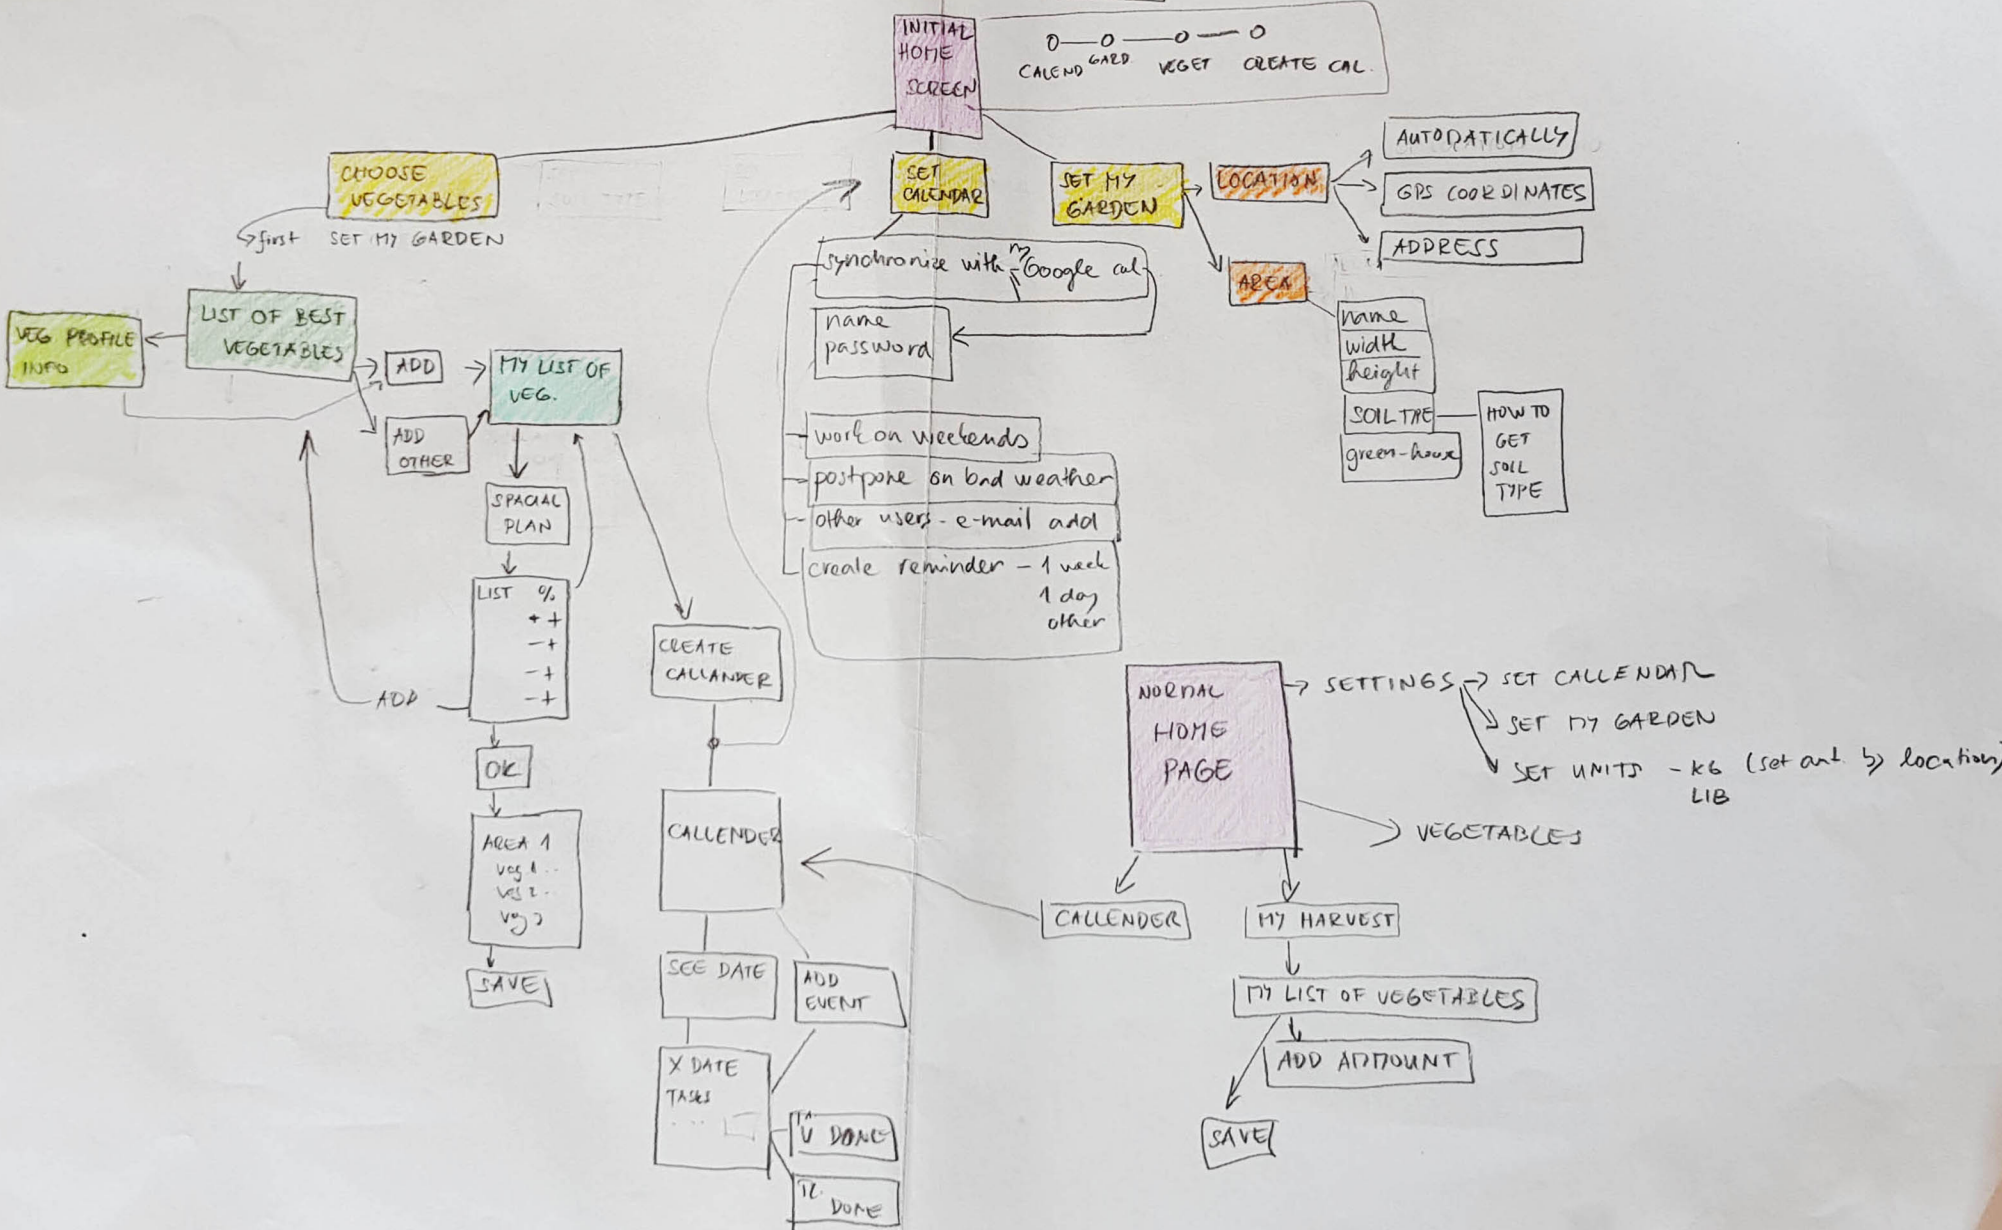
INITIAL HOME SCREEN

CALEND GARD VEGET CREATE CAL.

CHOOSE VEGETABLES

SET CALENDAR

SET MY GARDEN

LOCATION

AUTOMATICALLY

GPS COORDINATES

ADDRESS

AREA

name
width
height
SOIL TYPE
green-house

HOW TO GET SOIL TYPE

first SET MY GARDEN

synchronize with my Google cal

name
password

work on weekends
postpone on bad weather
other users - e-mail add
create reminder - 1 week
1 day
other

VEG PROFILE INFO

LIST OF BEST VEGETABLES

ADD

MY LIST OF VEG.

ADD OTHER

SPACIAL PLAN

LIST %
+ +
- +
- +
- +

ADD

OK

AREA 1
veg 1 ..
veg 2 ..
veg 3

SAVE

CREATE CALLANDER

CALLENDER

SEE DATE

ADD EVENT

X DATE
TASKS

V DONE

X DONE

NORMAL HOME PAGE

SETTINGS → SET CALLENDAR
SET MY GARDEN
SET UNITS - KG (set aut. by location)
LIB

VEGETABLES

CALLENDER

MY HARVEST

MY LIST OF VEGETABLES

ADD AMOUNT

SAVE